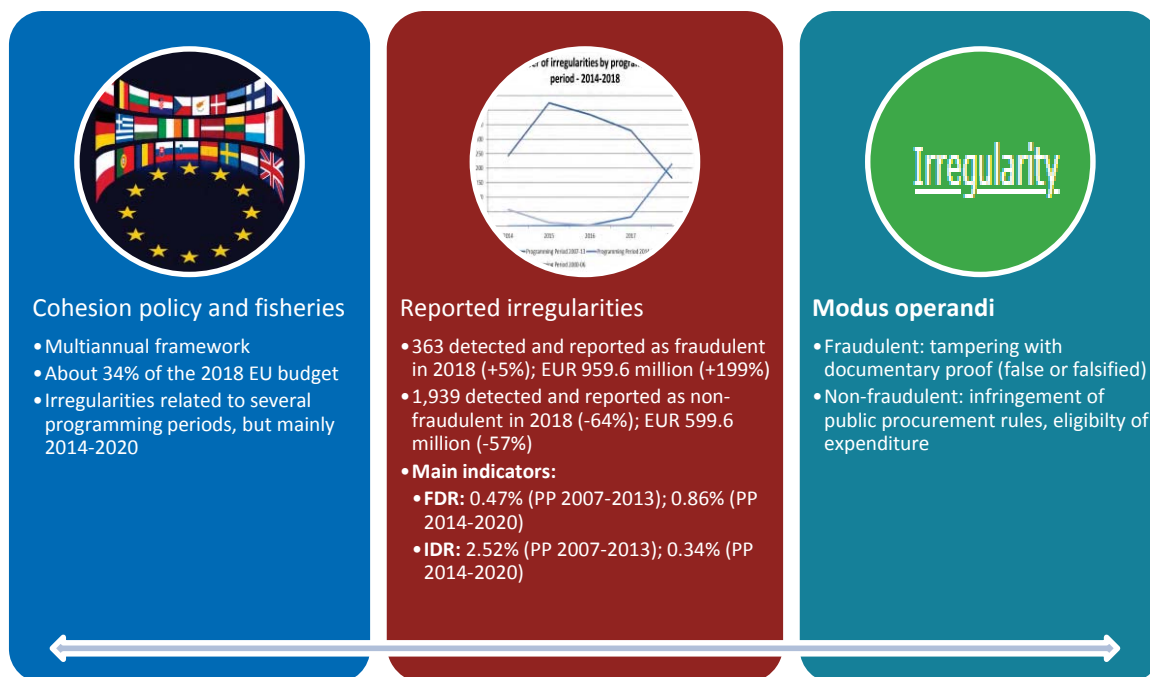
Cohesion policy and fisheries

• Multiannual framework
• About 34% of the 2018 EU budget
• Irregularities related to several programming periods, but mainly 2014-2020

er of irregularities by progra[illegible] period - 2014-2018

2014 2015 2016 2017

Programming Period 2007-13 — Programming Period 2014 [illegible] Period 2000-06

Reported irregularities

• 363 detected and reported as fraudulent in 2018 (+5%); EUR 959.6 million (+199%)
• 1,939 detected and reported as non-fraudulent in 2018 (-64%); EUR 599.6 million (-57%)
• **Main indicators:**
  • **FDR:** 0.47% (PP 2007-2013); 0.86% (PP 2014-2020)
  • **IDR:** 2.52% (PP 2007-2013); 0.34% (PP 2014-2020)

Irregularity

**Modus operandi**

• Fraudulent: tampering with documentary proof (false or falsified)
• Non-fraudulent: infringement of public procurement rules, eligibilty of expenditure